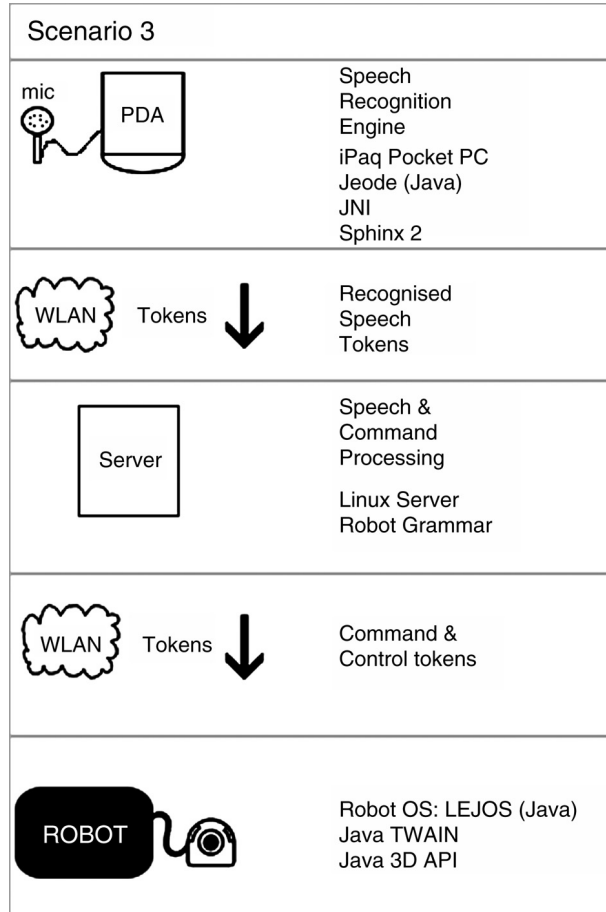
Scenario 3

mic
PDA

Speech Recognition Engine
iPaq Pocket PC
Jeode (Java)
JNI
Sphinx 2

WLAN
Tokens

Recognised Speech Tokens

Server

Speech & Command Processing
Linux Server
Robot Grammar

WLAN
Tokens

Command & Control tokens

ROBOT

Robot OS: LEJOS (Java)
Java TWAIN
Java 3D API